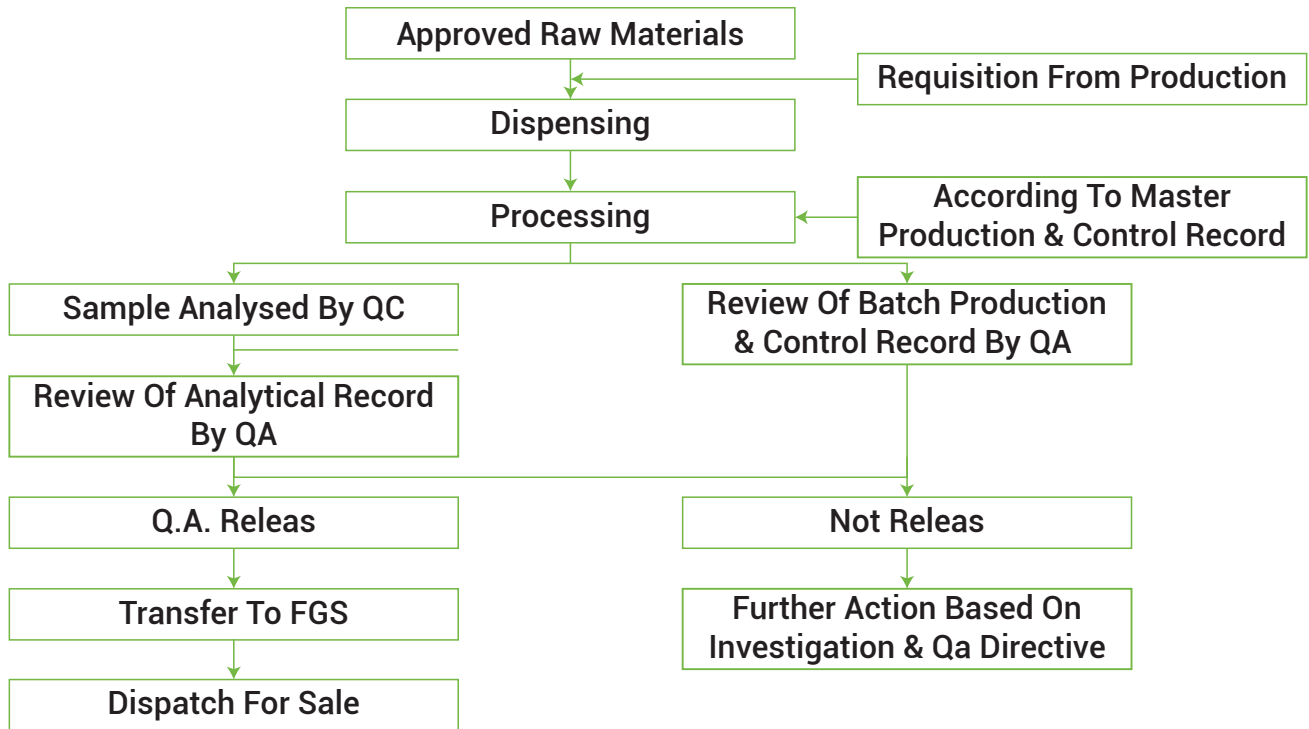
Approved Raw Materials

Requisition From Production

Dispensing

Processing

According To Master Production & Control Record

Sample Analysed By QC

Review Of Batch Production & Control Record By QA

Review Of Analytical Record By QA

Q.A. Releas

Not Releas

Transfer To FGS

Further Action Based On Investigation & Qa Directive

Dispatch For Sale